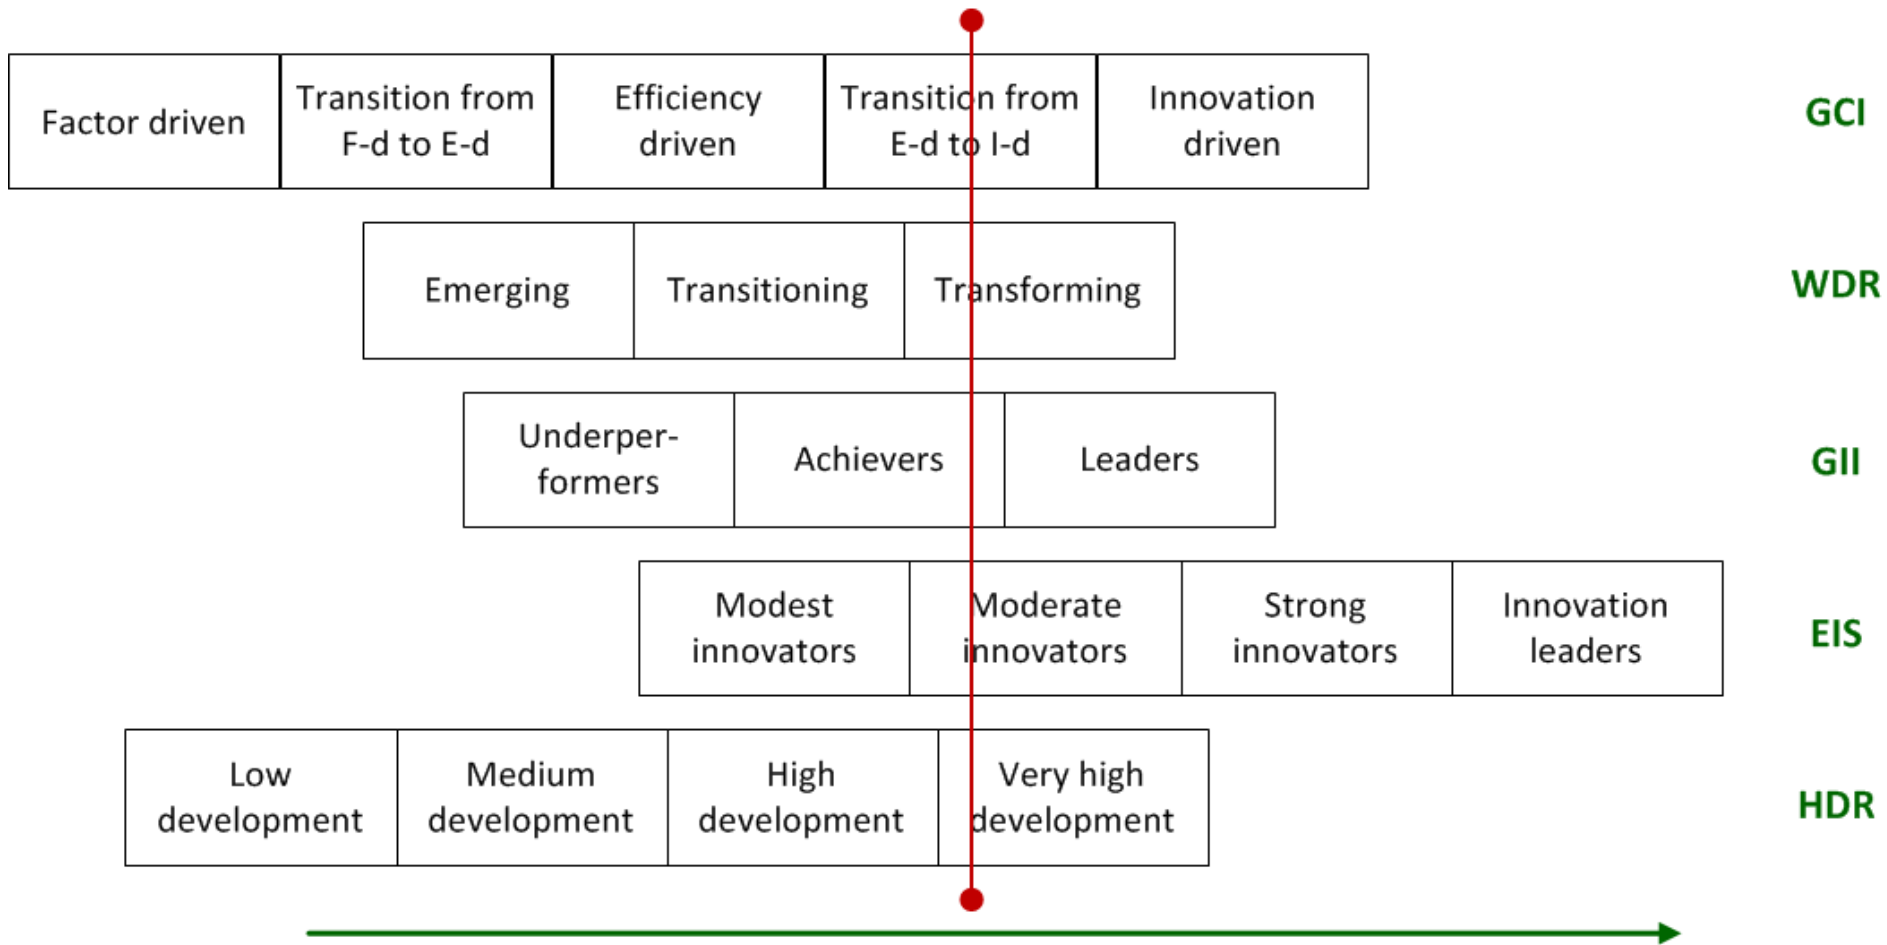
| Factor driven | Transition from F-d to E-d | Efficiency driven | Transition from E-d to I-d | Innovation driven |
|---|---|---|---|---|

GCI

| Emerging | Transitioning | Transforming |
|---|---|---|

WDR

| Underperformers | Achievers | Leaders |
|---|---|---|

GII

| Modest innovators | Moderate innovators | Strong innovators | Innovation leaders |
|---|---|---|---|

EIS

| Low development | Medium development | High development | Very high development |
|---|---|---|---|

HDR